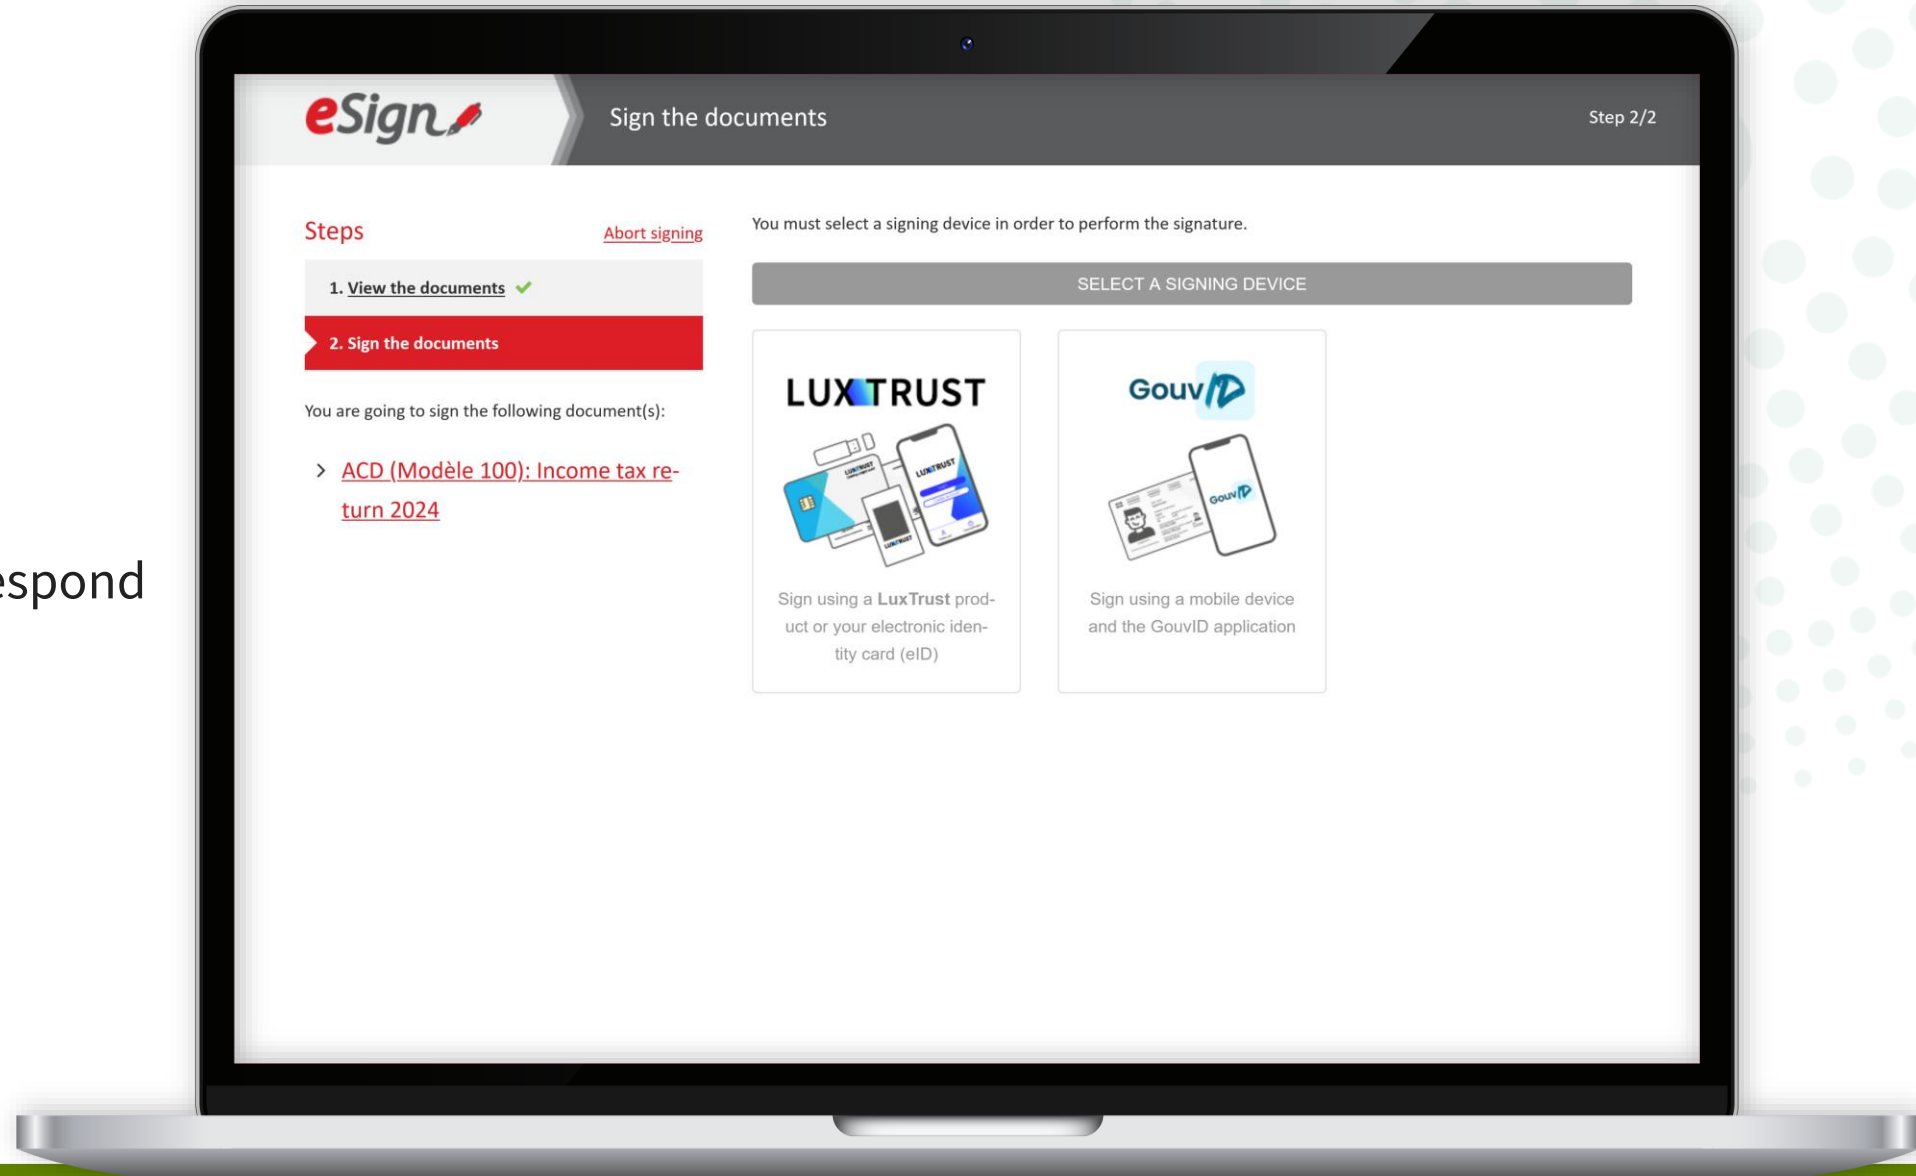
espond

eSign

Sign the documents

Step 2/2

Steps

Abort signing

1. View the documents

2. Sign the documents

You are going to sign the following document(s):

ACD (Modèle 100): Income tax return 2024

You must select a signing device in order to perform the signature.

SELECT A SIGNING DEVICE

LUXTRUST

LUXTRUST

LUXTRUST

LUXTRUST

Sign using a LuxTrust product or your electronic identity card (eID)

GouvID

GouvID

Sign using a mobile device and the GouvID application